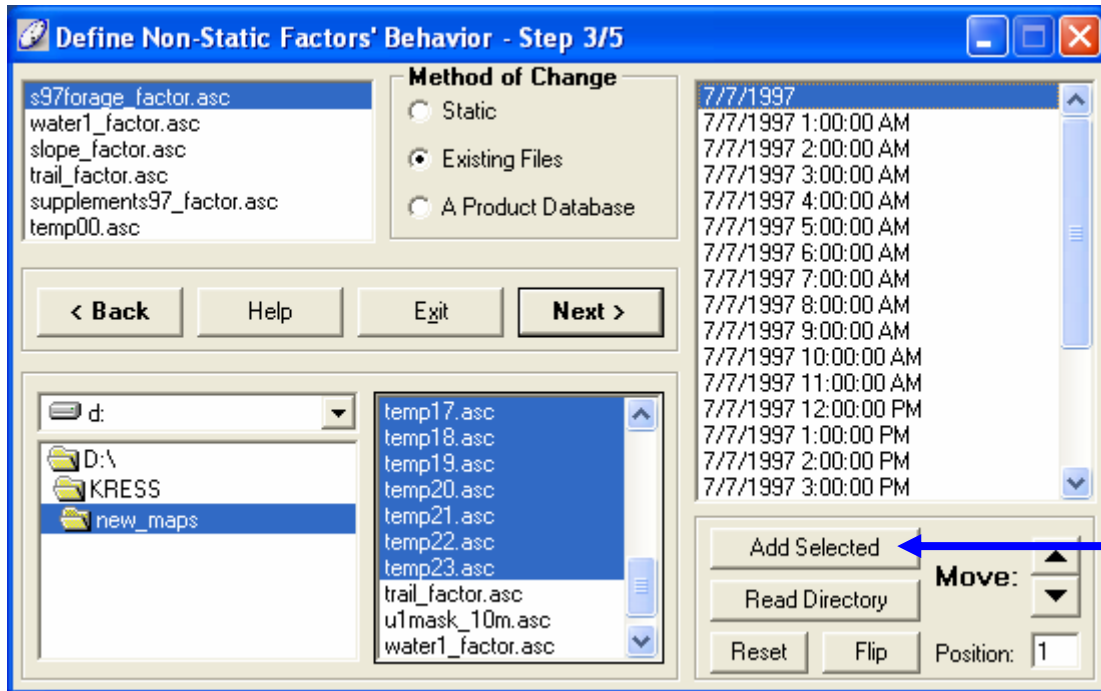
Define Non-Static Factors' Behavior - Step 3/5

s97forage_factor.asc
water1_factor.asc
slope_factor.asc
trail_factor.asc
supplements97_factor.asc
temp00.asc

Method of Change
Static
Existing Files
A Product Database

< Back
Help
Exit
Next >

d:
D:\
KRESS
new_maps

temp17.asc
temp18.asc
temp19.asc
temp20.asc
temp21.asc
temp22.asc
temp23.asc
trail_factor.asc
u1mask_10m.asc
water1_factor.asc

7/7/1997
7/7/1997 1:00:00 AM
7/7/1997 2:00:00 AM
7/7/1997 3:00:00 AM
7/7/1997 4:00:00 AM
7/7/1997 5:00:00 AM
7/7/1997 6:00:00 AM
7/7/1997 7:00:00 AM
7/7/1997 8:00:00 AM
7/7/1997 9:00:00 AM
7/7/1997 10:00:00 AM
7/7/1997 11:00:00 AM
7/7/1997 12:00:00 PM
7/7/1997 1:00:00 PM
7/7/1997 2:00:00 PM
7/7/1997 3:00:00 PM

Add Selected
Read Directory
Move:
Reset
Flip
Position: 1